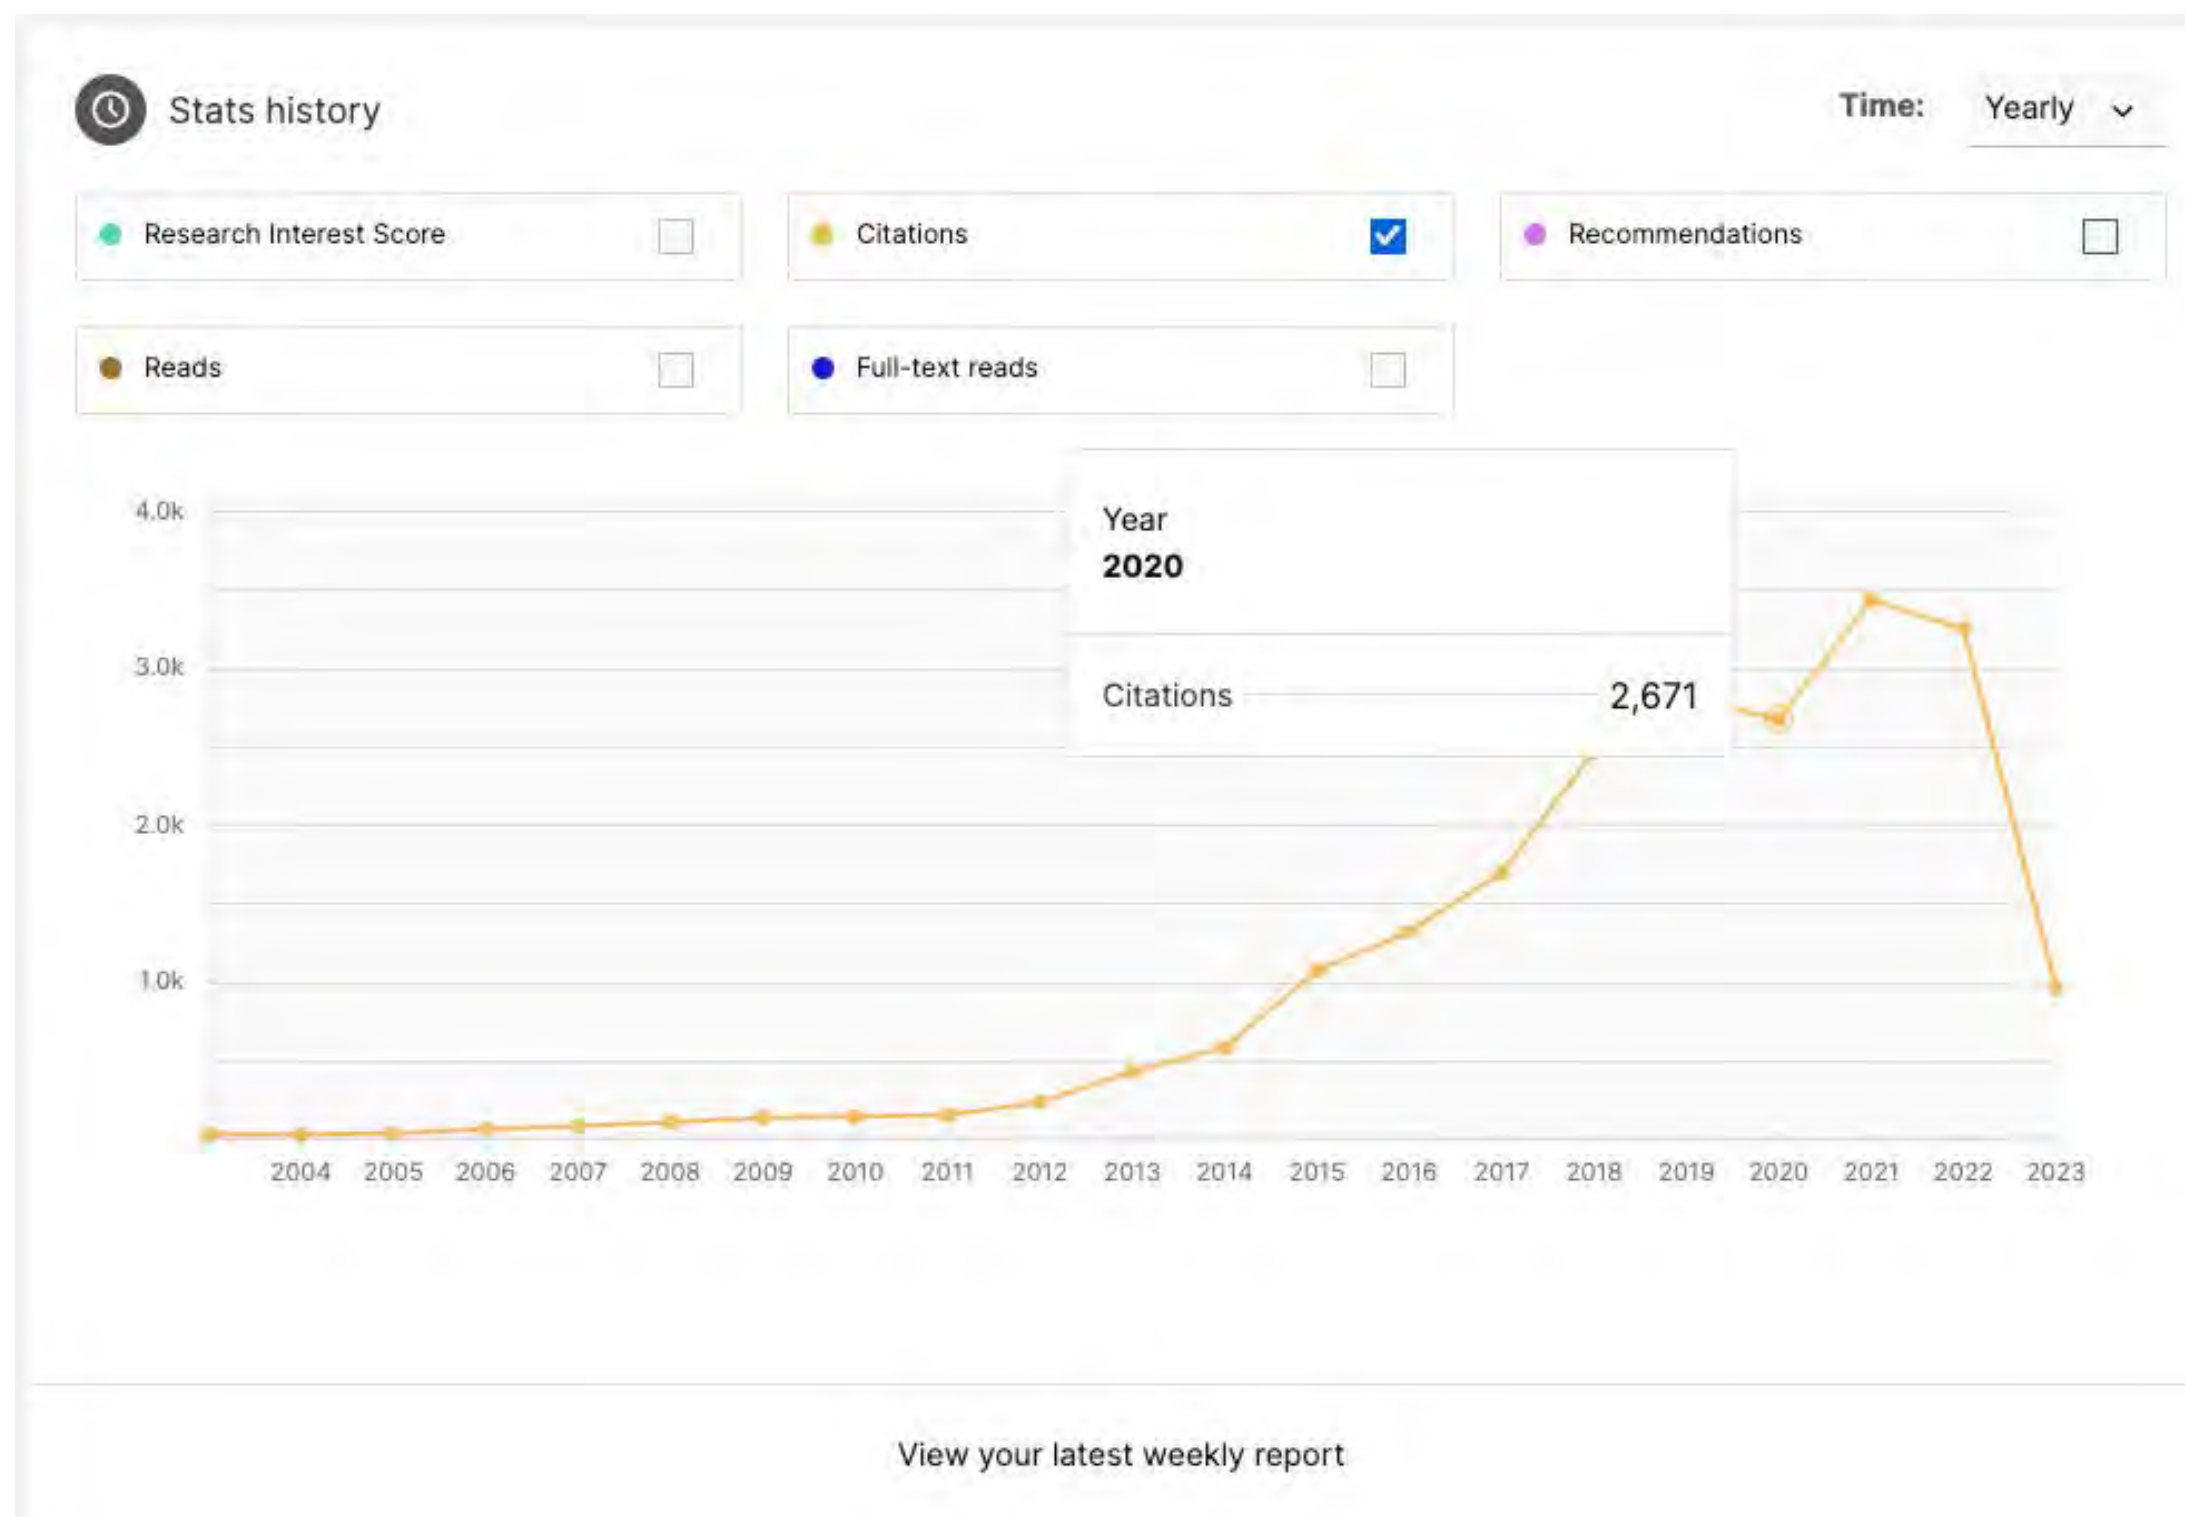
Stats history

Time: Yearly

Research Interest Score

Citations

Recommendations

Reads

Full-text reads

Year
**2020**

Citations 2,671

4.0k
3.0k
2.0k
1.0k

2004 2005 2006 2007 2008 2009 2010 2011 2012 2013 2014 2015 2016 2017 2018 2019 2020 2021 2022 2023

View your latest weekly report